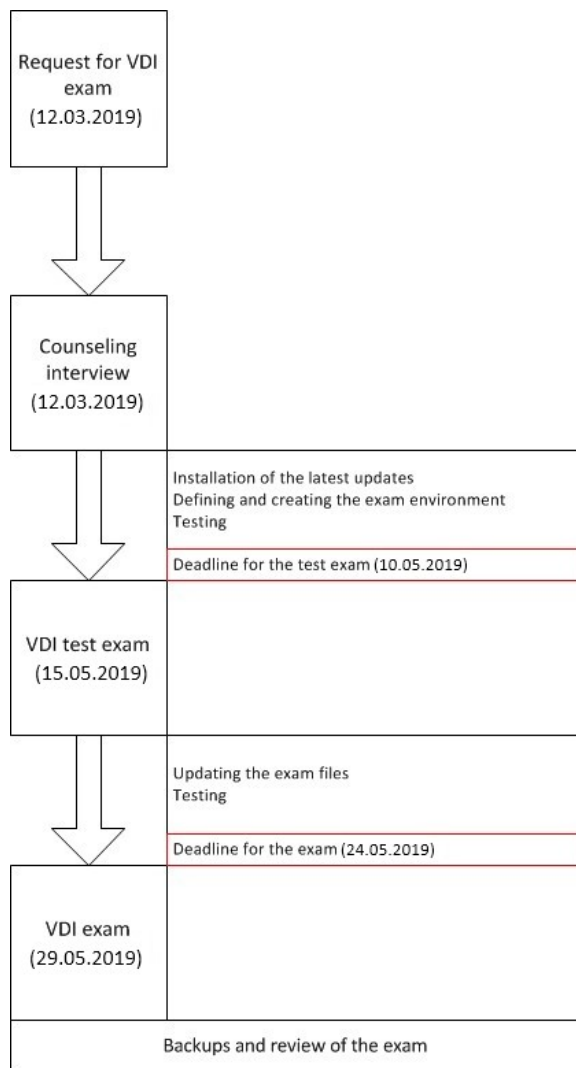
Request for VDI exam
(12.03.2019)

Counseling interview
(12.03.2019)

Installation of the latest updates
Defining and creating the exam environment
Testing

Deadline for the test exam (10.05.2019)

VDI test exam
(15.05.2019)

Updating the exam files
Testing

Deadline for the exam (24.05.2019)

VDI exam
(29.05.2019)

Backups and review of the exam